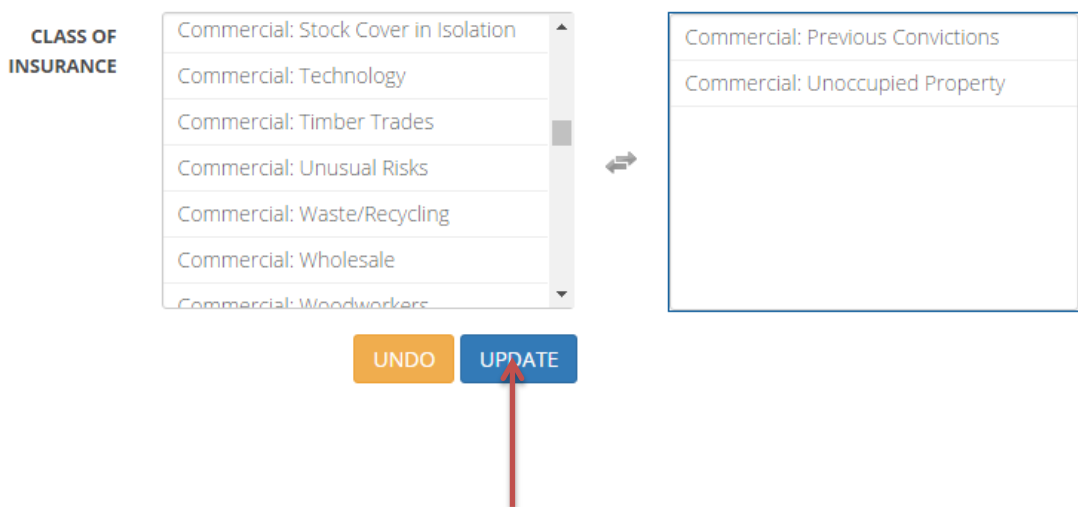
CLASS OF INSURANCE

Commercial: Stock Cover in Isolation
Commercial: Technology
Commercial: Timber Trades
Commercial: Unusual Risks
Commercial: Waste/Recycling
Commercial: Wholesale
Commercial: Woodworkers

Commercial: Previous Convictions
Commercial: Unoccupied Property

UNDO
UPDATE